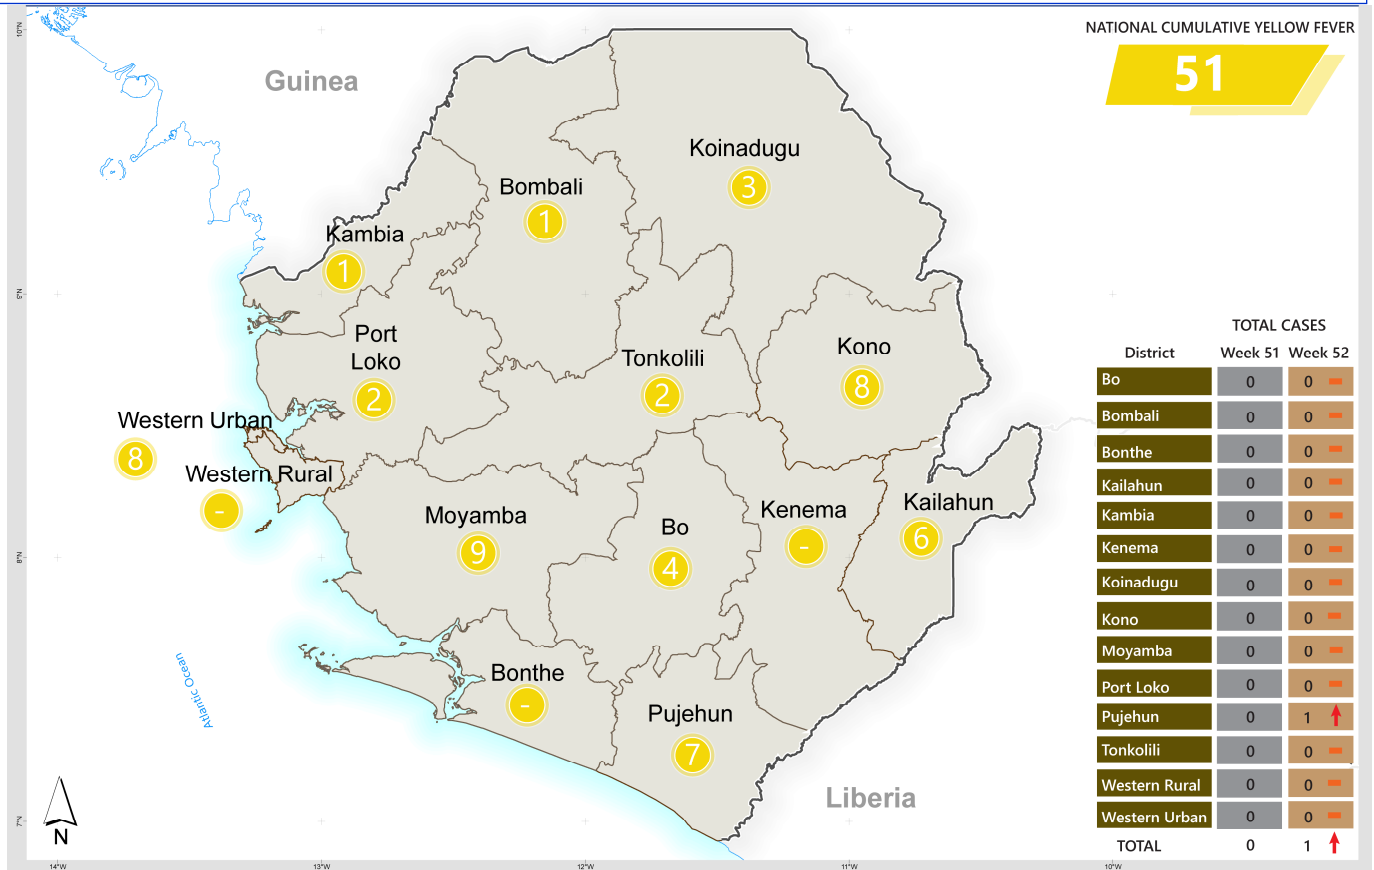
NATIONAL CUMULATIVE YELLOW FEVER

51

Guinea

Koinadugu 3

Bombali 1

Kambia 1

Port Loko 2

Tonkolili 2

Kono 8

Western Urban 8

Western Rural -

Kailahun 6

Kenema -

Moyamba 9

Bo 4

Bonthe -

Pujehun 7

Liberia

Atlantic Ocean

N

10°N

9°N

8°N

7°N

14°W

13°W

12°W

11°W

10°W

TOTAL CASES

| District | Week 51 | Week 52 |
|---|---|---|
| Bo | 0 | 0 |
| Bombali | 0 | 0 |
| Bonthe | 0 | 0 |
| Kailahun | 0 | 0 |
| Kambia | 0 | 0 |
| Kenema | 0 | 0 |
| Koinadugu | 0 | 0 |
| Kono | 0 | 0 |
| Moyamba | 0 | 0 |
| Port Loko | 0 | 0 |
| Pujehun | 0 | 1 |
| Tonkolili | 0 | 0 |
| Western Rural | 0 | 0 |
| Western Urban | 0 | 0 |
| TOTAL | 0 | 1 |